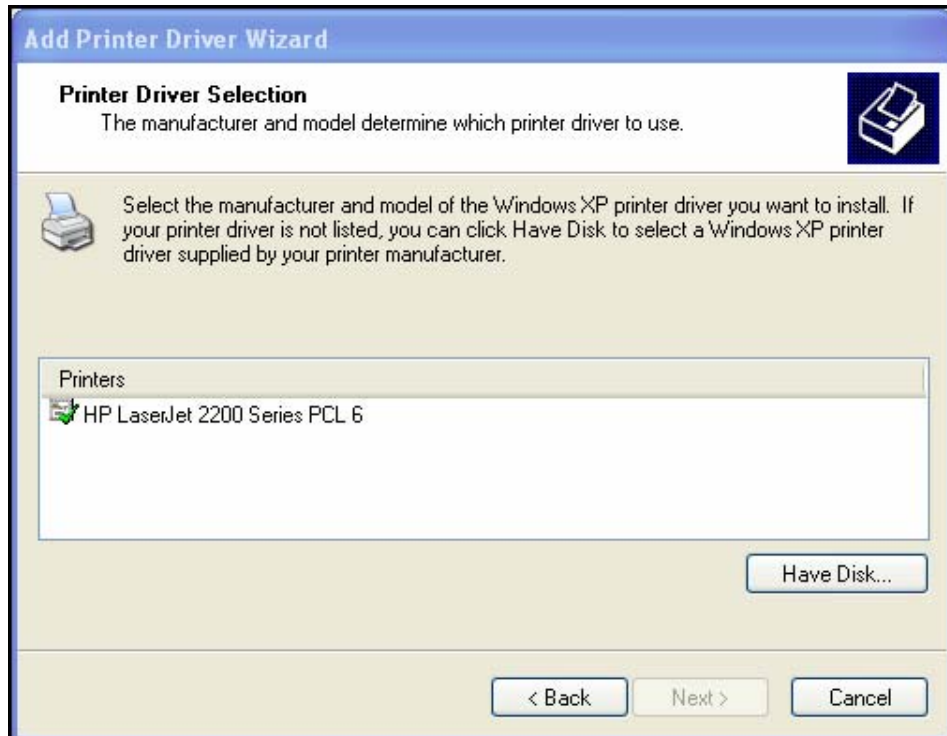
Add Printer Driver Wizard

Printer Driver Selection
The manufacturer and model determine which printer driver to use.

Select the manufacturer and model of the Windows XP printer driver you want to install. If your printer driver is not listed, you can click Have Disk to select a Windows XP printer driver supplied by your printer manufacturer.

Printers
HP LaserJet 2200 Series PCL 6

Have Disk...

< Back
Next >
Cancel